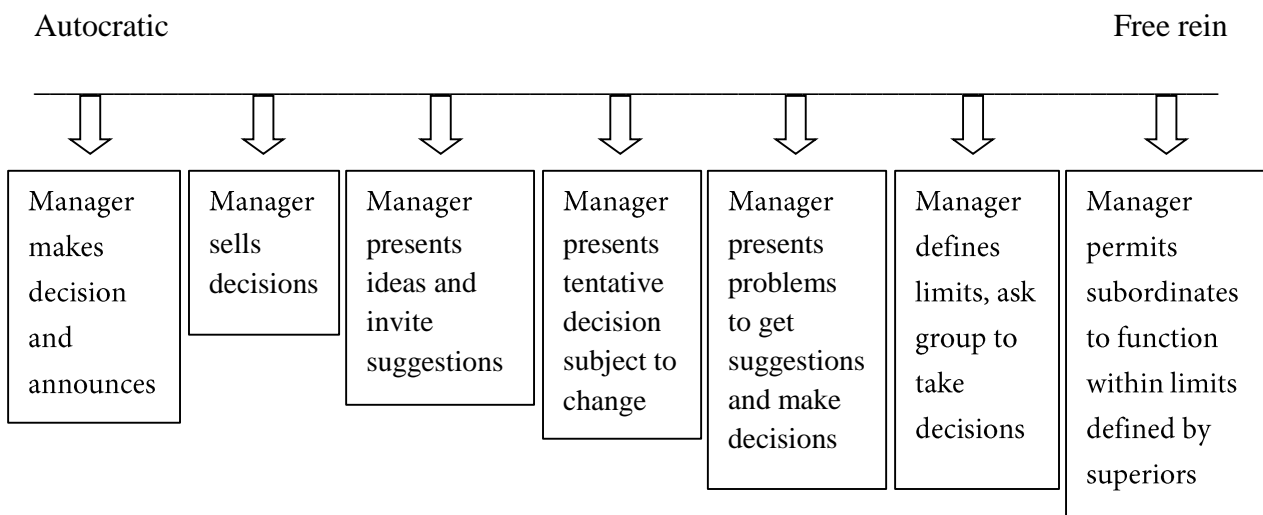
Autocratic

Free rein

Manager makes decision and announces

Manager sells decisions

Manager presents ideas and invite suggestions

Manager presents tentative decision subject to change

Manager presents problems to get suggestions and make decisions

Manager defines limits, ask group to take decisions

Manager permits subordinates to function within limits defined by superiors